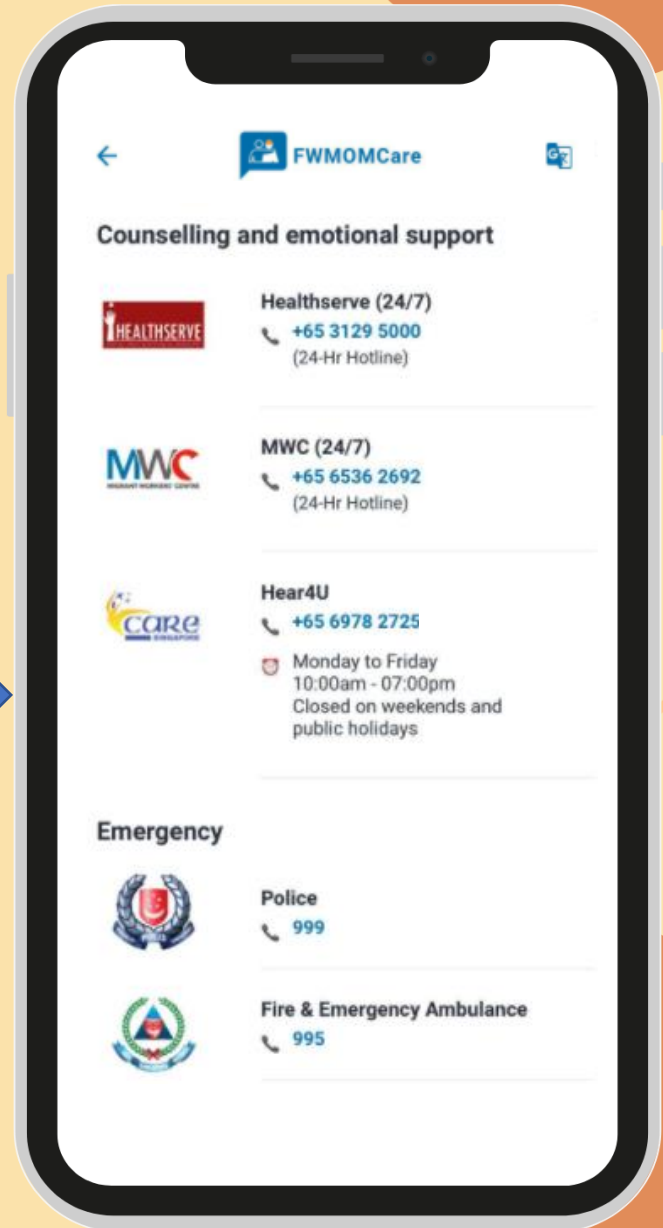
FWMOMCare

Counselling and emotional support

HEALTHSERVE

Healthserve (24/7)
+65 3129 5000
(24-Hr Hotline)

MWC
MIGRANT WORKERS' CENTRE

MWC (24/7)
+65 6536 2692
(24-Hr Hotline)

care
SINGAPORE

Hear4U
+65 6978 2725
Monday to Friday
10:00am - 07:00pm
Closed on weekends and public holidays

Emergency

Police
999

Fire & Emergency Ambulance
995